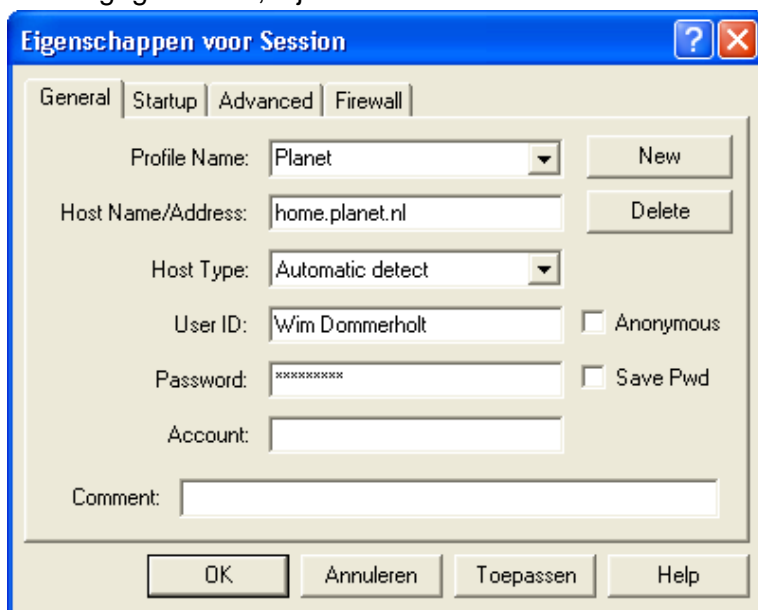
Eigenschappen voor Session

General | Startup | Advanced | Firewall

Profile Name: Planet
New
Host Name/Address: home.planet.nl
Delete
Host Type: Automatic detect
User ID: Wim Dommerholt
Anonymous
Password: *********
Save Pwd
Account:
Comment:

OK
Annuleren
Toepassen
Help